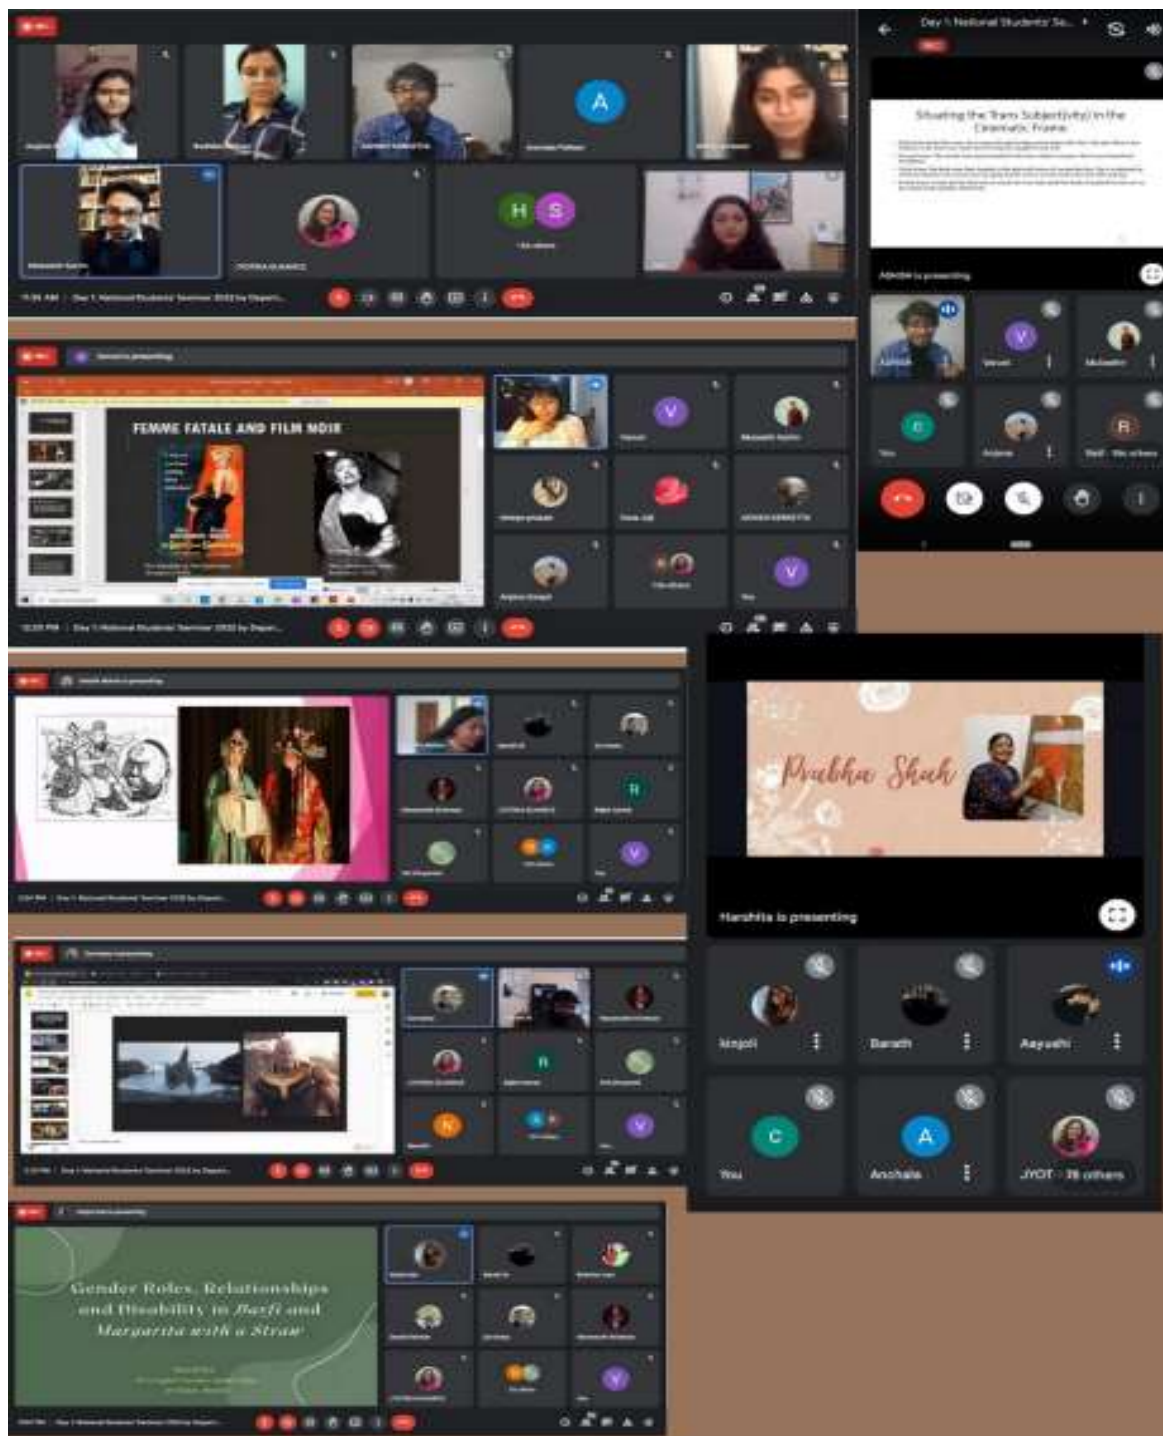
A

H S

Day 1: National Students' Se...

Situating the Trans Subject(ivity) in the Cinematic Frame

ASHISH is presenting

Vanshi

You

R

FEMME FATALE AND FILM NOIR

V

V

R

V

Prabha Shah

Harshita is presenting

kinjoll

Barath

Aayushi

C

You

A

Anchala

JYOT · 78 others

R

N

V

Gender Roles, Relationships and Disability in Barfi and Margarita with a Straw

V